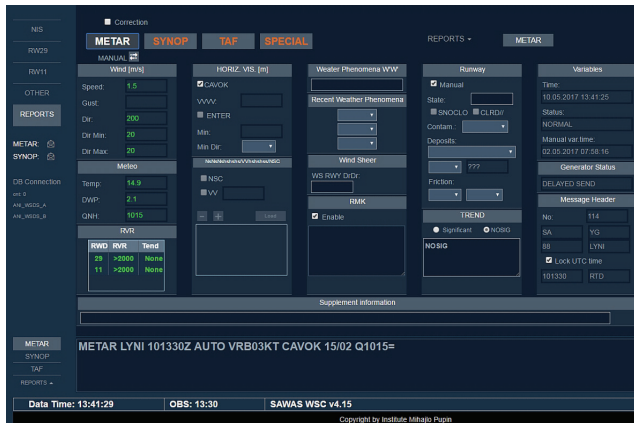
NIS
RW29
RW11
OTHER
REPORTS
METAR:
SYNOP:
DB Connection
cnt: 0
ANI_WSDS_A
ANI_WSDS_B

Correction
METAR SYNOP TAF SPECIAL
MANUAL
REPORTS ▾ METAR

Wind [m/s]
Speed: 1.5
Gust:
Dir: 200
Dir Min: 20
Dir Max: 20

Meteo
Temp: 14.9
DWP: 2.1
QNH: 1015

RVR
| RWD | RVR | Tend |
|---|---|---|
| 29 | >2000 | None |
| 11 | >2000 | None |

HORIZ. VIS. [m]
CAVOK
VVVV:
ENTER
Min:
Min Dir:
NsNsNshshshs/VVhshshs/NSC
NSC
VV
Learn

Weater Phenomena W'W'
Recent Weather Phenomena
Wind Sheer
WS RWY DrDr:
RMK
Enable

Runway
Manual
State:
SNOCLO CLRD//
Contam.:
Deposits:
???
Friction:

TREND
Significant NOSIG
NOSIG

Variables
Time:
10.05.2017 13:41:25
Status:
NORMAL
Manual var.time:
02.05.2017 07:56:16
Generator Status
DELAYED SEND
Message Header
No: 114
SA YG
88 LYNI
Lock UTC time
101330 RTD

Supplement information

METAR
SYNOP
TAF
REPORTS ▴

METAR LYNI 101330Z AUTO VRB03KT CAVOK 15/02 Q1015=

Data Time: 13:41:29 OBS: 13:30 SAWAS WSC v4.15
Copyright by Institute Mihajlo Pupin